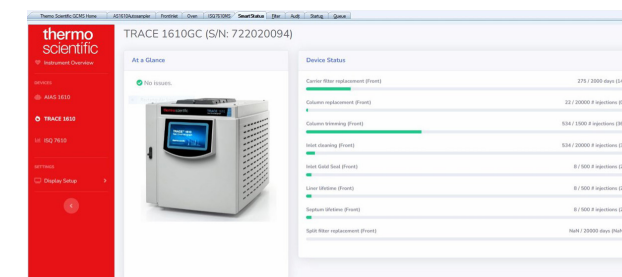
Thermo Scientific GCMS Home | AS1610Autosampler | Frontinlet | Oven | ISQ7610MS | SmartStatus | Filter | Audit | Startup | Queue

thermo scientific

Instrument Overview

DEVICES

AI/AS 1610

TRACE 1610

ISQ 7610

SETTINGS

Display Setup

TRACE 1610GC (S/N: 722020094)

At a Glance

No issues.

Device Status

Carrier filter replacement (Front) 275 / 3000 days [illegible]

Column replacement (Front) 22 / 20000 # injections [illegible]

Column trimming (Front) 534 / 1500 # injections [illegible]

Inlet cleaning (Front) 534 / 20000 # injections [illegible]

Inlet Gold Seal (Front) 0 / 500 # injections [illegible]

Liner lifetime (Front) 0 / 500 # injections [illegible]

Septum lifetime (Front) 0 / 500 # injections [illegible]

Split filter replacement (Front) NaN / 20000 days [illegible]